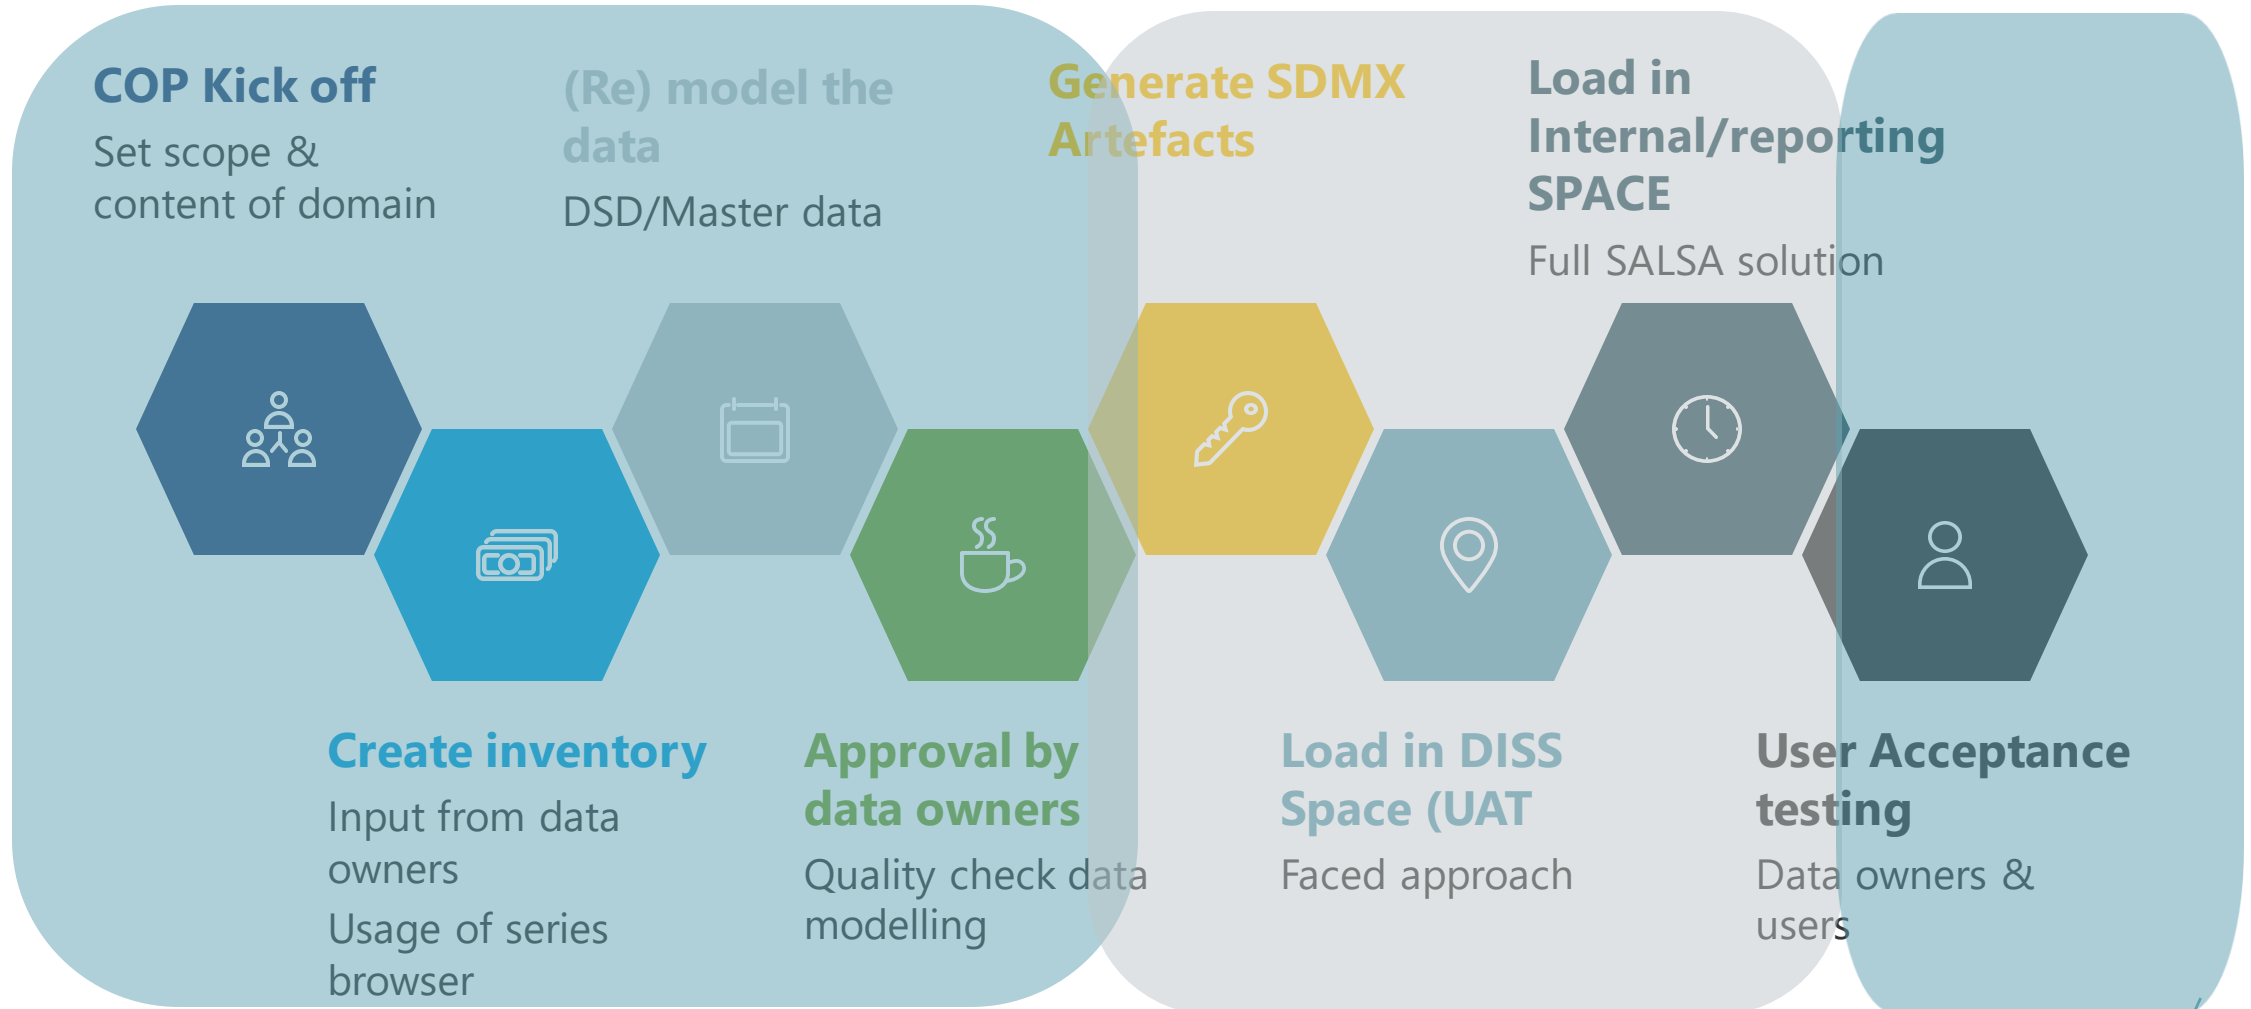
COP Kick off

Set scope & content of domain

(Re) model the data

DSD/Master data

Generate SDMX Artefacts

Load in Internal/reporting SPACE

Full SALSA solution

Create inventory

Input from data owners

Usage of series browser

Approval by data owners

Quality check data modelling

Load in DISS Space (UAT

Faced approach

User Acceptance testing

Data owners & users